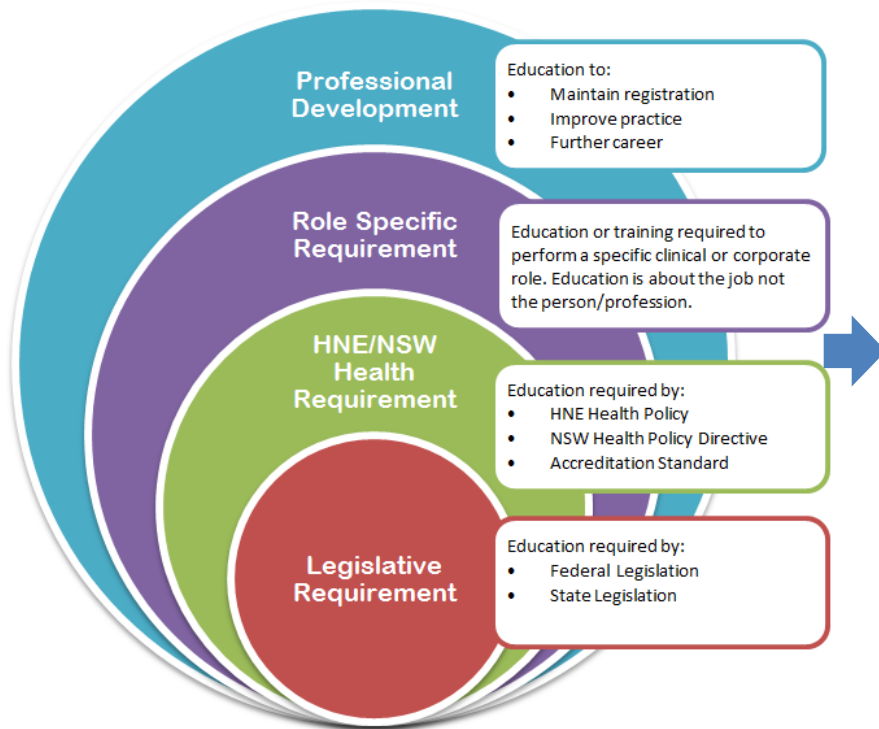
Professional Development

Education to:
• Maintain registration
• Improve practice
• Further career

Role Specific Requirement

Education or training required to perform a specific clinical or corporate role. Education is about the job not the person/profession.

HNE/NSW Health Requirement

Education required by:
• HNE Health Policy
• NSW Health Policy Directive
• Accreditation Standard

Legislative Requirement

Education required by:
• Federal Legislation
• State Legislation